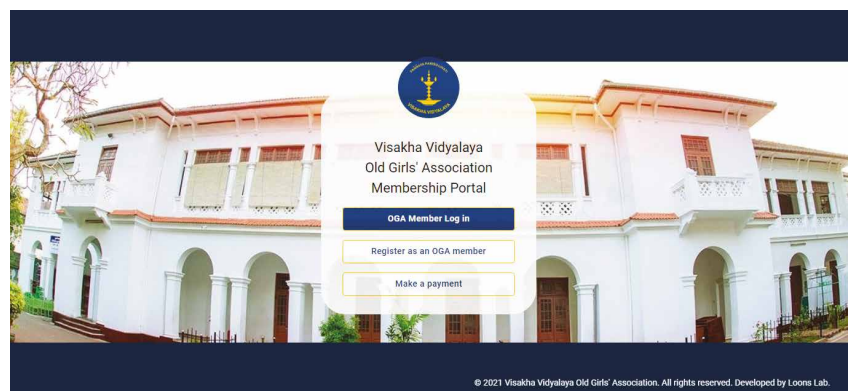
VISAKHA VIDYALAYA

Visakha Vidyalaya
Old Girls' Association
Membership Portal

OGA Member Log in

Register as an OGA member

Make a payment

© 2021 Visakha Vidyalaya Old Girls' Association. All rights reserved. Developed by Loons Lab.